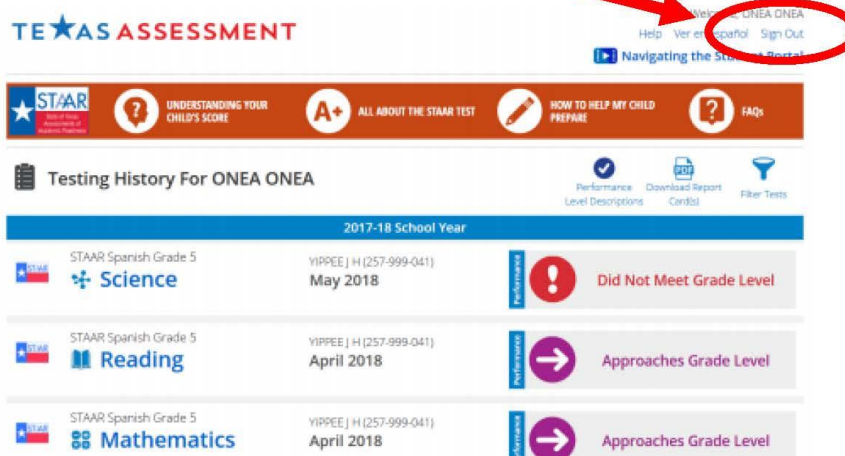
TEXAS ASSESSMENT

Welcome, ONEA ONEA
Help Ver en español Sign Out
Navigating the Student Portal

STAAR State of Texas Assessments of Academic Readiness
UNDERSTANDING YOUR CHILD'S SCORE
A+ ALL ABOUT THE STAAR TEST
HOW TO HELP MY CHILD PREPARE
? FAQs

Testing History For ONEA ONEA

Performance Level Descriptions
PDF Download Report Card(s)
Filter Tests

2017-18 School Year

| | | | | |
|---|---|---|---|---|
| STAAR | STAAR Spanish Grade 5 Science | YIPPEE J H (257-999-041) May 2018 | Performance | Did Not Meet Grade Level |
| STAAR | STAAR Spanish Grade 5 Reading | YIPPEE J H (257-999-041) April 2018 | Performance | Approaches Grade Level |
| STAAR | STAAR Spanish Grade 5 Mathematics | YIPPEE J H (257-999-041) April 2018 | Performance | Approaches Grade Level |